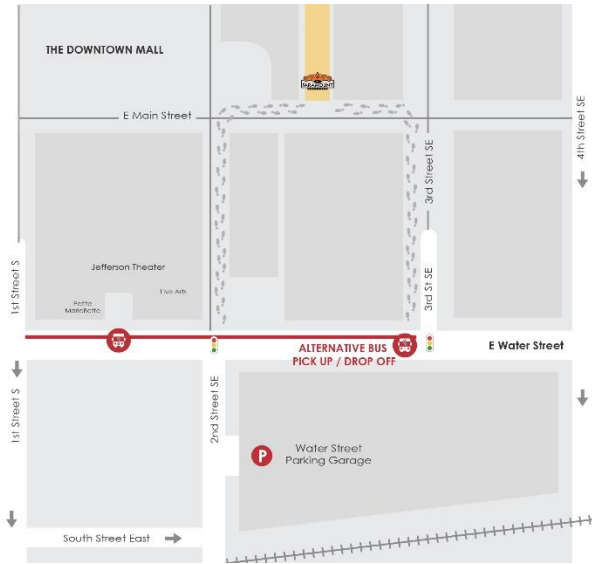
THE DOWNTOWN MALL

E Main Street

4th Street SE

3rd Street SE

1st Street S

Jefferson Theater

Live Arts

Petite Marollotto

3rd St SE

ALTERNATIVE BUS PICK UP / DROP OFF

E Water Street

1st Street S

2nd Street SE

P

Water Street Parking Garage

South Street East